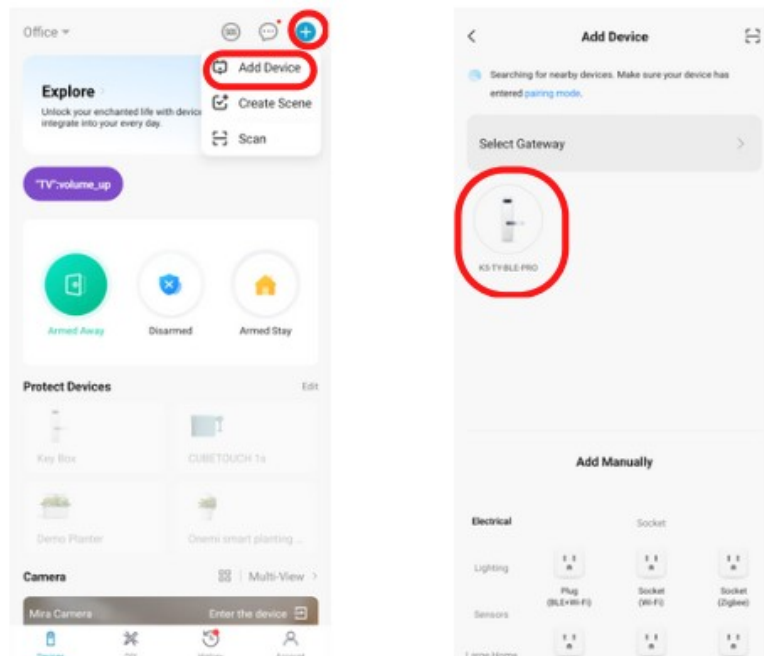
Office

Add Device

Create Scene

Scan

Explore

Unlock your enchanted life with device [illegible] integrate into your every day.

"TV":volume_up

Armed Away

Disarmed

Armed Stay

Protect Devices

Edit

Key Box

CUBETOUCH 1s

Demo Planter

Onemi smart planting...

Camera

Multi-View

Mira Camera

Enter the device

Add Device

Searching for nearby devices. Make sure your device has entered pairing mode.

Select Gateway

K5-TY-BLE-PRO

Add Manually

Electrical

Socket

Lighting

Plug (BLE+Wi-Fi)

Socket (Wi-Fi)

Socket (Zigbee)

Sensors

Large Home